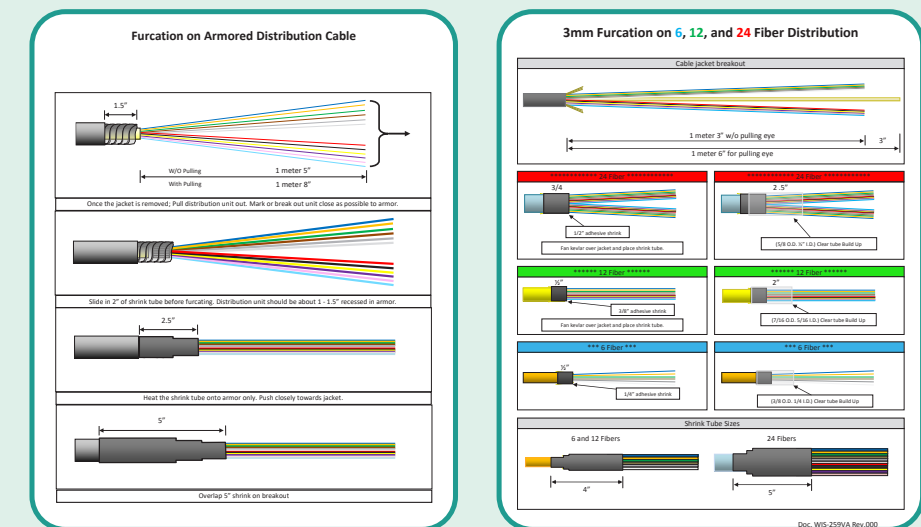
Furcation on Armored Distribution Cable

1.5"

W/O Pulling 1 meter 5"

With Pulling 1 meter 8"

Once the jacket is removed; Pull distribution unit out. Mark or break out unit close as possible to armor.

Slide in 2" of shrink tube before furcating. Distribution unit should be about 1 - 1.5" recessed in armor.

2.5"

Heat the shrink tube onto armor only. Push closely towards jacket.

5"

Overlap 5" shrink on breakout

3mm Furcation on 6, 12, and 24 Fiber Distribution

Cable jacket breakout

1 meter 3" w/o pulling eye

3"

1 meter 6" for pulling eye

************ 24 Fiber ************

3/4

1/2" adhesive shrink

Fan kevlar over jacket and place shrink tube.

************ 24 Fiber ************

2 .5"

(5/8 O.D. ½" I.D.) Clear tube Build Up

****** 12 Fiber ******

½"

3/8" adhesive shrink

Fan kevlar over jacket and place shrink tube.

****** 12 Fiber ******

2"

(7/16 O.D. 5/16 I.D.) Clear tube Build Up

*** 6 Fiber ***

½"

1/4" adhesive shrink

*** 6 Fiber ***

(3/8 O.D. 1/4 I.D.) Clear tube Build Up

Shrink Tube Sizes

6 and 12 Fibers

4"

24 Fibers

5"

Doc. WIS-259VA Rev.000